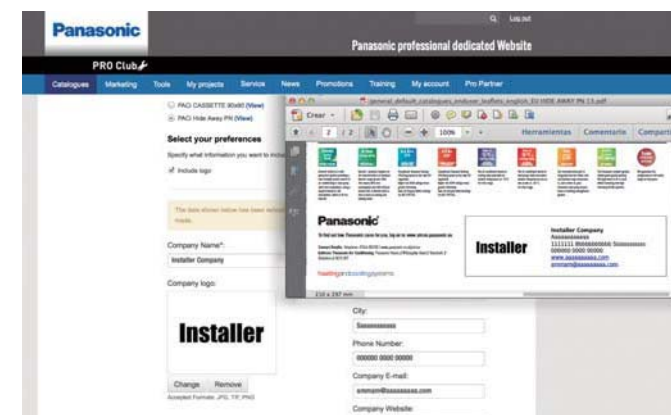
Panasonic

Log out

Panasonic professional dedicated Website

PRO Club

Catalogues Marketing Tools My projects Service News Promotions Training My account Pro Partner

PACI CASSETTE 90x90 (View)

PACI Hide Away PN (View)

Select your preferences

Specify what information you want to in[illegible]

Include logo

The data shown below has been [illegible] made.

Company Name*:

Installer Company

Company logo:

Installer

Change Remove

Accepted Formats: JPG, TIF, PNG

City:

Sssssssssss

Phone Number:

000000 0000 00000

Company E-mail:

ssssssm@sssssssss.com

Company Website:

general_default_catalogues_enduser_leaflets_english_EU HIDE AWAY PN 13.pdf

Crear

2 / 2

100%

Herramientas Comentario Compartir

Panasonic

heatingandcoolingsystems

Installer

Installer Company

Ssssssssssssss

111111 Ssssssssssss Sssssssssss

00000 0000 00000

www.ssssssssss.com

ssssssm@ssssssss.com

210 x 297 mm